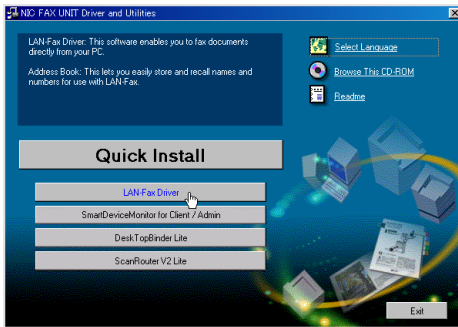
NIC FAX UNIT Driver and Utilities

LAN-Fax Driver: This software enables you to fax documents directly from your PC.

Address Book: This lets you easily store and recall names and numbers for use with LAN-Fax.

Select Language

Browse This CD-ROM

Readme

Quick Install

LAN-Fax Driver

SmartDeviceMonitor for Client / Admin

DeskTopBinder Lite

ScanRouter V2 Lite

Exit